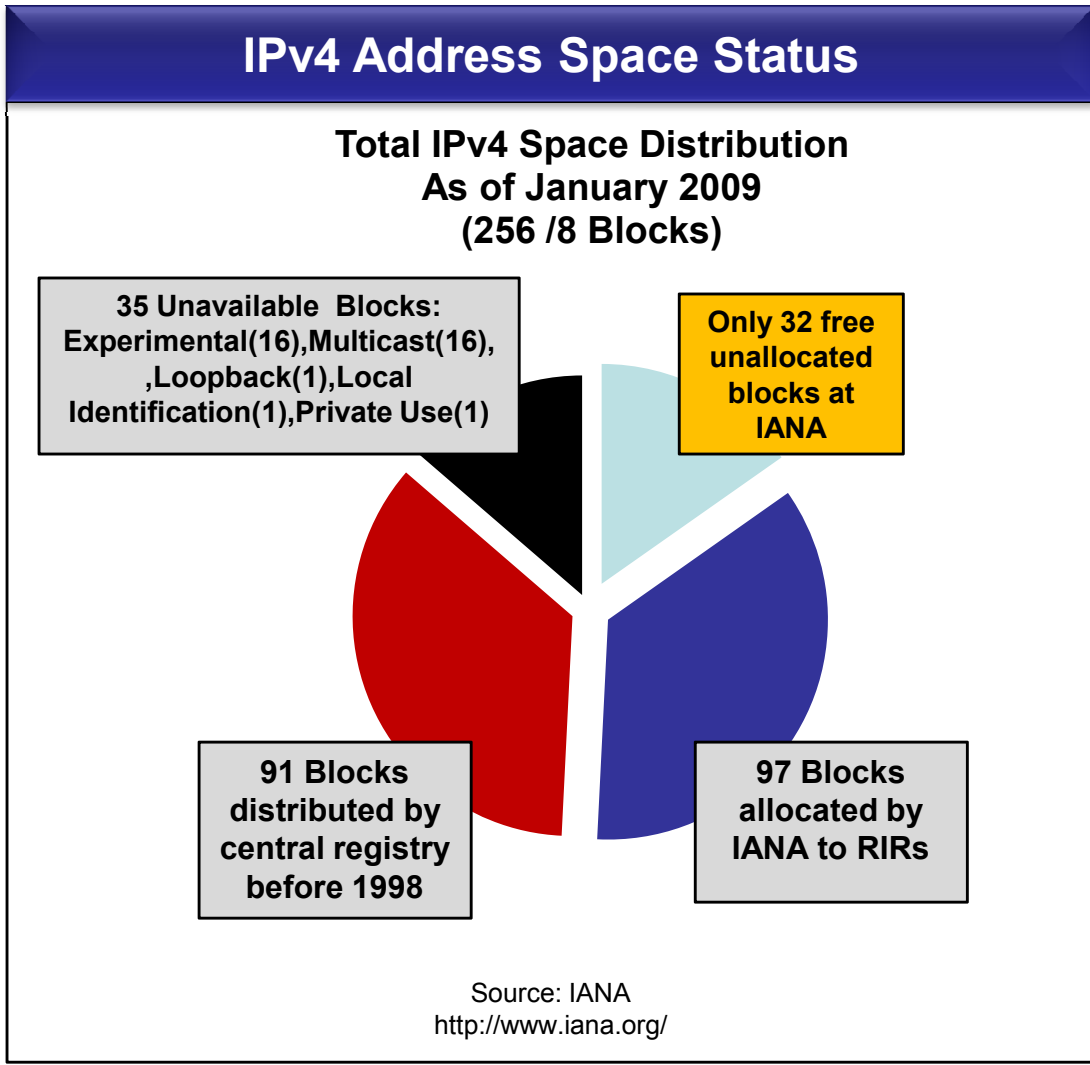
IPv4 Address Space Status

Total IPv4 Space Distribution
As of January 2009
(256 /8 Blocks)

35 Unavailable Blocks: Experimental(16),Multicast(16), ,Loopback(1),Local Identification(1),Private Use(1)

Only 32 free unallocated blocks at IANA

91 Blocks distributed by central registry before 1998

97 Blocks allocated by IANA to RIRs

Source: IANA
http://www.iana.org/